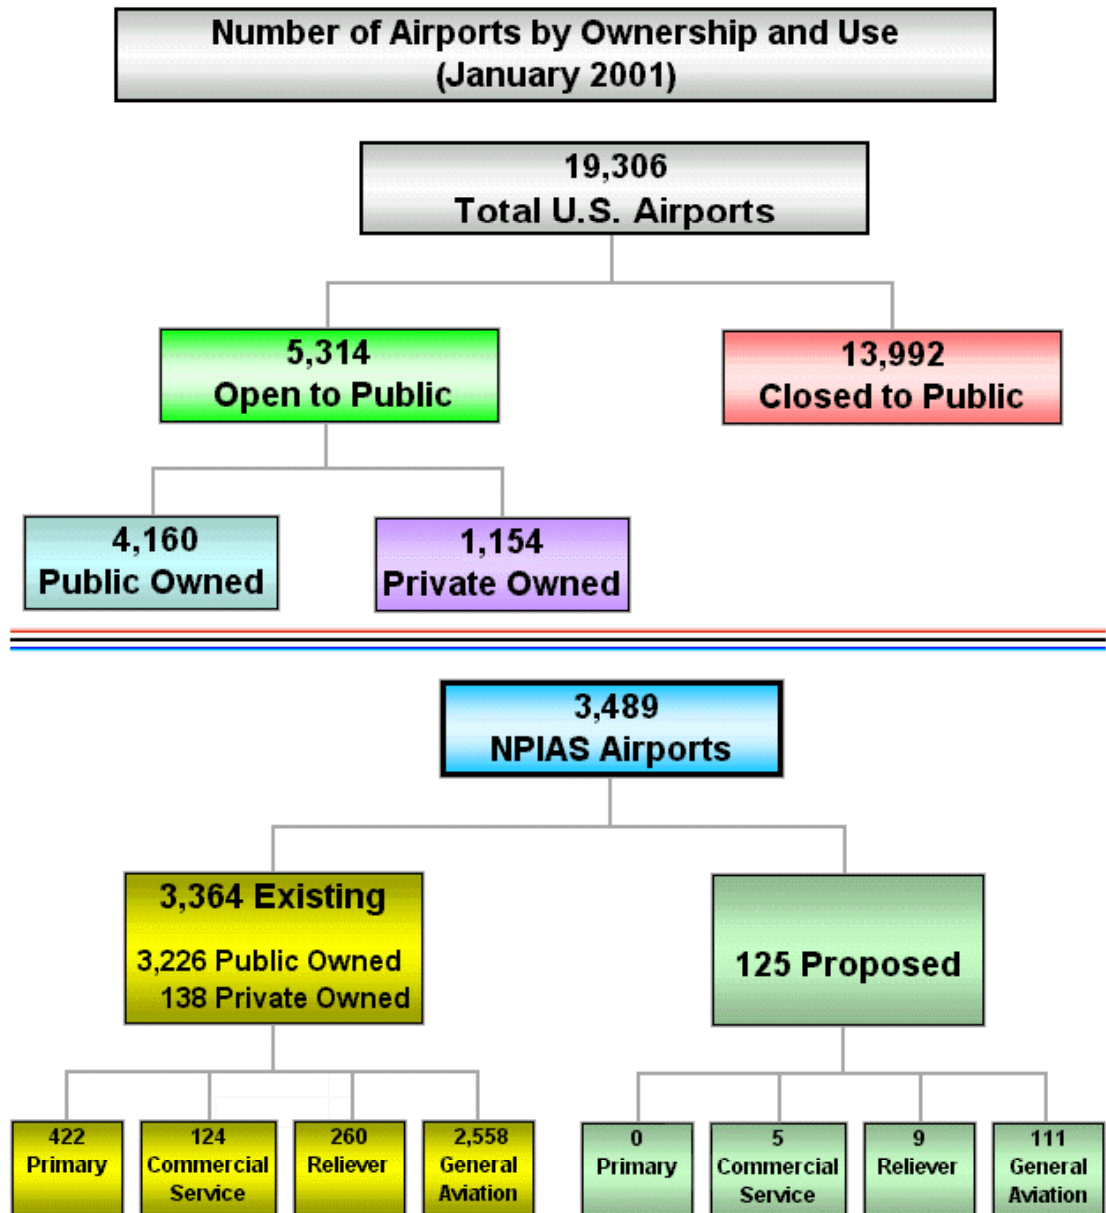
Number of Airports by Ownership and Use (January 2001)

19,306
Total U.S. Airports

5,314
Open to Public

13,992
Closed to Public

4,160
Public Owned

1,154
Private Owned

3,489
NPIAS Airports

3,364 Existing
3,226 Public Owned
138 Private Owned

125 Proposed

422
Primary

124
Commercial Service

260
Reliever

2,558
General Aviation

0
Primary

5
Commercial Service

9
Reliever

111
General Aviation